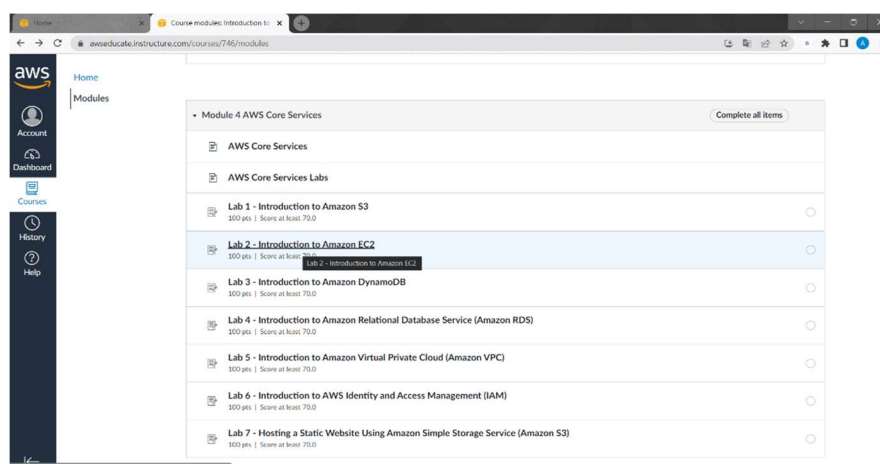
Home ×
Course modules: Introduction to ×
awseducate.instructure.com/courses/746/modules

aws
Account
Dashboard
Courses
History
Help

Home
Modules

Module 4 AWS Core Services
Complete all items

AWS Core Services

AWS Core Services Labs

Lab 1 - Introduction to Amazon S3
100 pts | Score at least 70.0

Lab 2 - Introduction to Amazon EC2
100 pts | Score at least 70.0
Lab 2 - Introduction to Amazon EC2

Lab 3 - Introduction to Amazon DynamoDB
100 pts | Score at least 70.0

Lab 4 - Introduction to Amazon Relational Database Service (Amazon RDS)
100 pts | Score at least 70.0

Lab 5 - Introduction to Amazon Virtual Private Cloud (Amazon VPC)
100 pts | Score at least 70.0

Lab 6 - Introduction to AWS Identity and Access Management (IAM)
100 pts | Score at least 70.0

Lab 7 - Hosting a Static Website Using Amazon Simple Storage Service (Amazon S3)
100 pts | Score at least 70.0